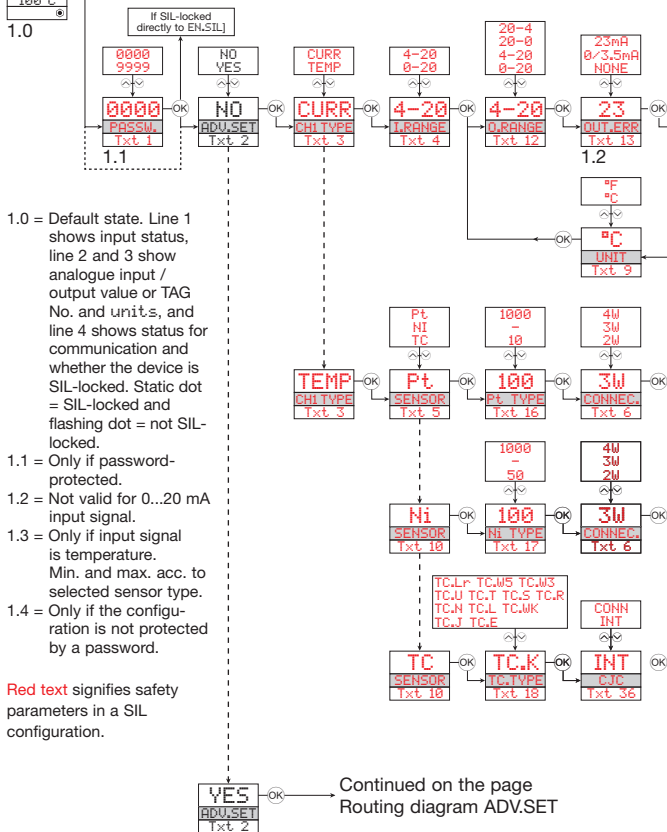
100°C

1.0

If SIL-locked directly to EN.SIL]

0000
9999

0000
PASSW.
Txt 1

1.1

NO
YES

NO
ADV.SET
Txt 2

CURR
TEMP

CURR
CH1 TYPE
Txt 3

4-20
0-20

4-20
I.RANGE
Txt 4

20-4
20-0
4-20
0-20

4-20
O.RANGE
Txt 12

23mA
0/3.5mA
NONE

23
OUT.ERR
Txt 13

1.2

°F
°C

°C
UNIT
Txt 9

1.0 = Default state. Line 1 shows input status, line 2 and 3 show analogue input / output value or TAG No. and units, and line 4 shows status for communication and whether the device is SIL-locked. Static dot = SIL-locked and flashing dot = not SIL-locked.
1.1 = Only if password-protected.
1.2 = Not valid for 0...20 mA input signal.
1.3 = Only if input signal is temperature. Min. and max. acc. to selected sensor type.
1.4 = Only if the configuration is not protected by a password.

Red text signifies safety parameters in a SIL configuration.

Pt
NI
TC

1000
-
10

4W
3W
2W

TEMP
CH1 TYPE
Txt 3

Pt
SENSOR
Txt 5

100
Pt TYPE
Txt 16

3W
CONNEC.
Txt 6

1000
-
50

4W
3W
2W

Ni
SENSOR
Txt 10

100
Ni TYPE
Txt 17

3W
CONNEC.
Txt 6

TC.Lr TC.W5 TC.W3
TC.U TC.T TC.S TC.R
TC.N TC.L TC.WK
TC.J TC.E

CONN
INT

TC
SENSOR
Txt 10

TC.K
TC.TYPE
Txt 18

INT
CJC
Txt 36

YES
ADV.SET
Txt 2

Continued on the page
Routing diagram ADV.SET

OK